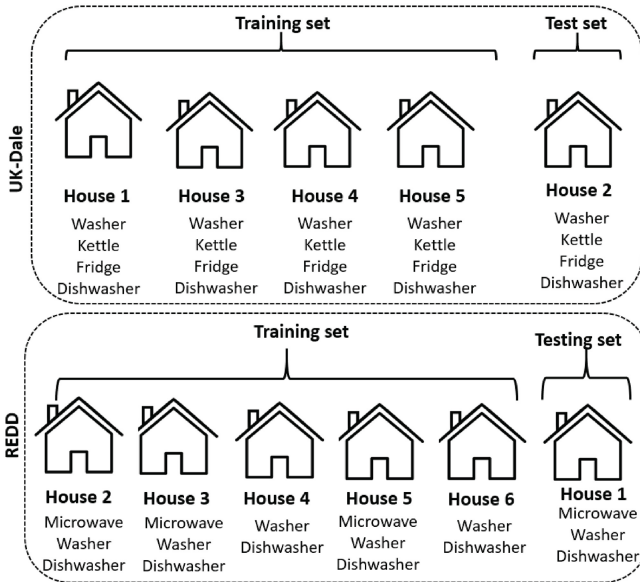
UK-Dale

Training set

Test set

House 1
Washer
Kettle
Fridge
Dishwasher

House 3
Washer
Kettle
Fridge
Dishwasher

House 4
Washer
Kettle
Fridge
Dishwasher

House 5
Washer
Kettle
Fridge
Dishwasher

House 2
Washer
Kettle
Fridge
Dishwasher

REDD

Training set

Testing set

House 2
Microwave
Washer
Dishwasher

House 3
Microwave
Washer
Dishwasher

House 4
Washer
Dishwasher

House 5
Microwave
Washer
Dishwasher

House 6
Washer
Dishwasher

House 1
Microwave
Washer
Dishwasher